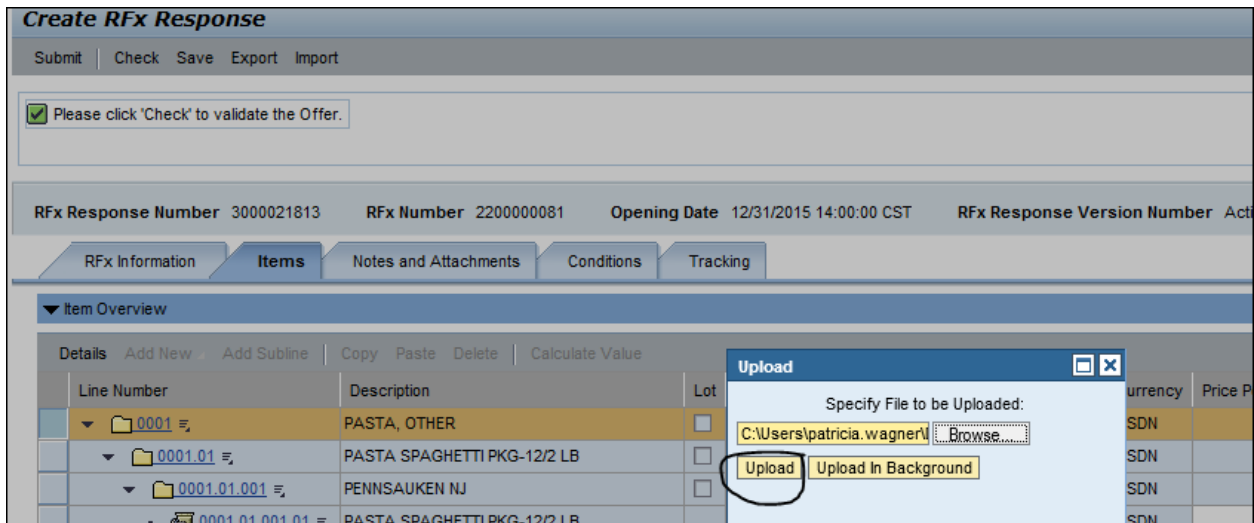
Create RFx Response

Submit | Check Save Export Import

Please click 'Check' to validate the Offer.

RFx Response Number 3000021813 RFx Number 2200000081 Opening Date 12/31/2015 14:00:00 CST RFx Response Version Number Acti

RFx Information Items Notes and Attachments Conditions Tracking

Item Overview

Details Add New Add Subline | Copy Paste Delete | Calculate Value

| Line Number | Description | Lot | urrency | Price P |
|---|---|---|---|---|
| 0001 | PASTA, OTHER | | SDN | |
| 0001.01 | PASTA SPAGHETTI PKG-12/2 LB | | SDN | |
| 0001.01.001 | PENNSAUKEN NJ | | SDN | |
| 0001.01.001.01 | PASTA SPAGHETTI PKG-12/2 LB | | SDN | |

Upload

Specify File to be Uploaded:

C:\Users\patricia.wagner\ Browse...

Upload Upload In Background